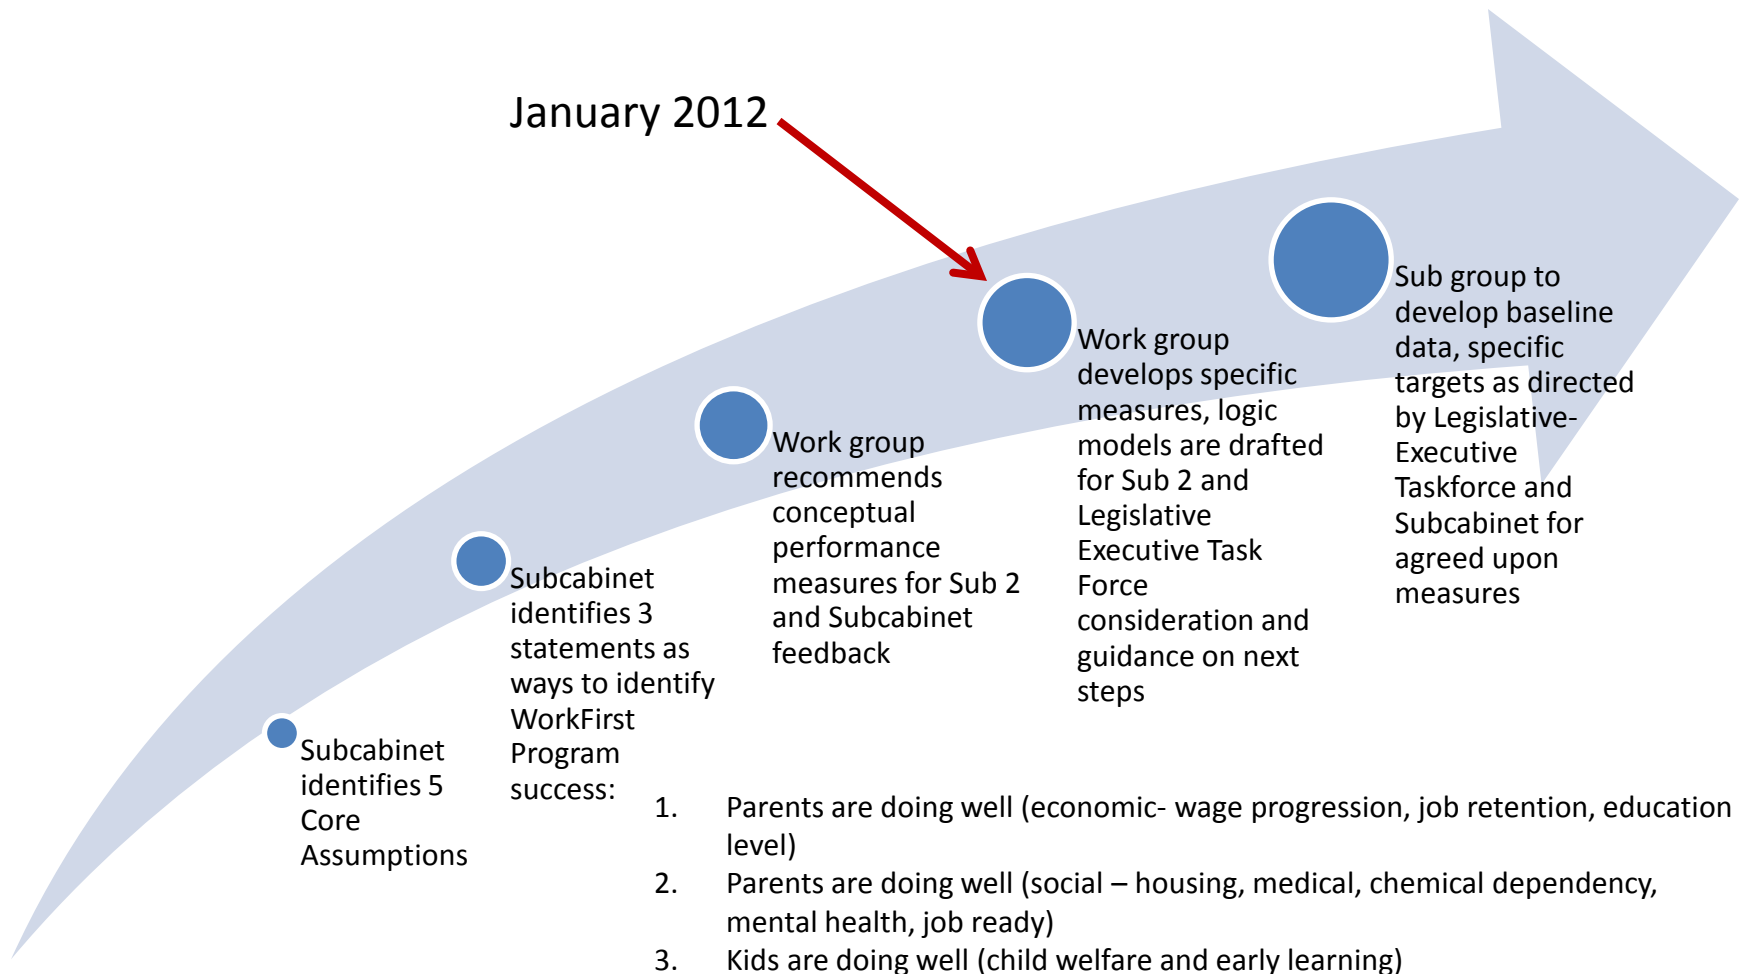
January 2012

Subcabinet identifies 5 Core Assumptions

Subcabinet identifies 3 statements as ways to identify WorkFirst Program success:

1. Parents are doing well (economic- wage progression, job retention, education level)
2. Parents are doing well (social – housing, medical, chemical dependency, mental health, job ready)
3. Kids are doing well (child welfare and early learning)

Work group recommends conceptual performance measures for Sub 2 and Subcabinet feedback

Work group develops specific measures, logic models are drafted for Sub 2 and Legislative Executive Task Force consideration and guidance on next steps

Sub group to develop baseline data, specific targets as directed by Legislative-Executive Taskforce and Subcabinet for agreed upon measures